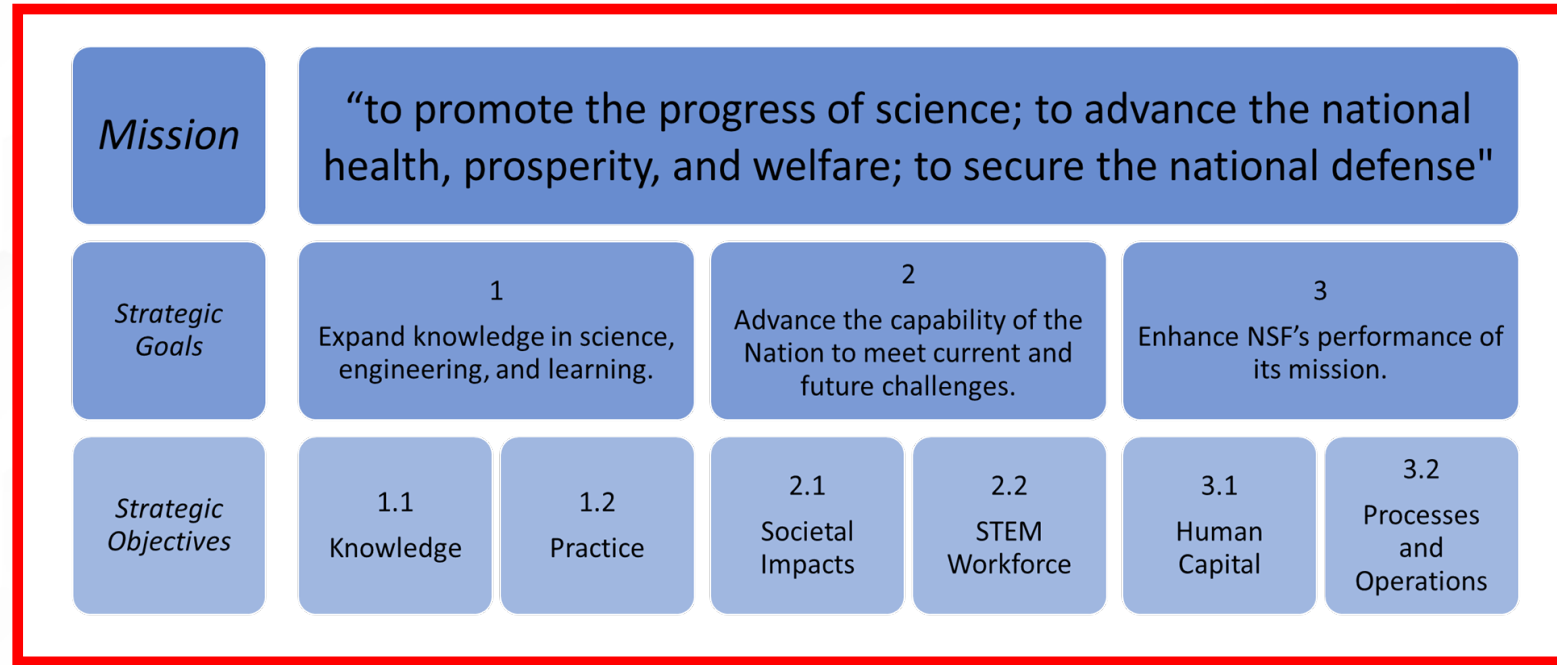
*Mission*

“to promote the progress of science; to advance the national health, prosperity, and welfare; to secure the national defense"

*Strategic Goals*

1
Expand knowledge in science, engineering, and learning.

2
Advance the capability of the Nation to meet current and future challenges.

3
Enhance NSF’s performance of its mission.

*Strategic Objectives*

1.1
Knowledge

1.2
Practice

2.1
Societal Impacts

2.2
STEM Workforce

3.1
Human Capital

3.2
Processes and Operations